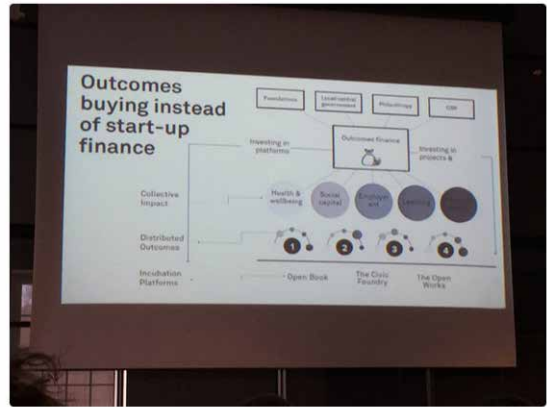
Outcomes buying instead of start-up finance

Foundations

Local/central government

Philanthropy

CSR

Outcomes finance

Investing in platforms

Investing in projects &

Collective Impact

Health & wellbeing

Social capital

Employment

Learning

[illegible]

Distributed Outcomes

1

2

3

4

Incubation Platforms

Open Book

The Civic Foundry

The Open Works